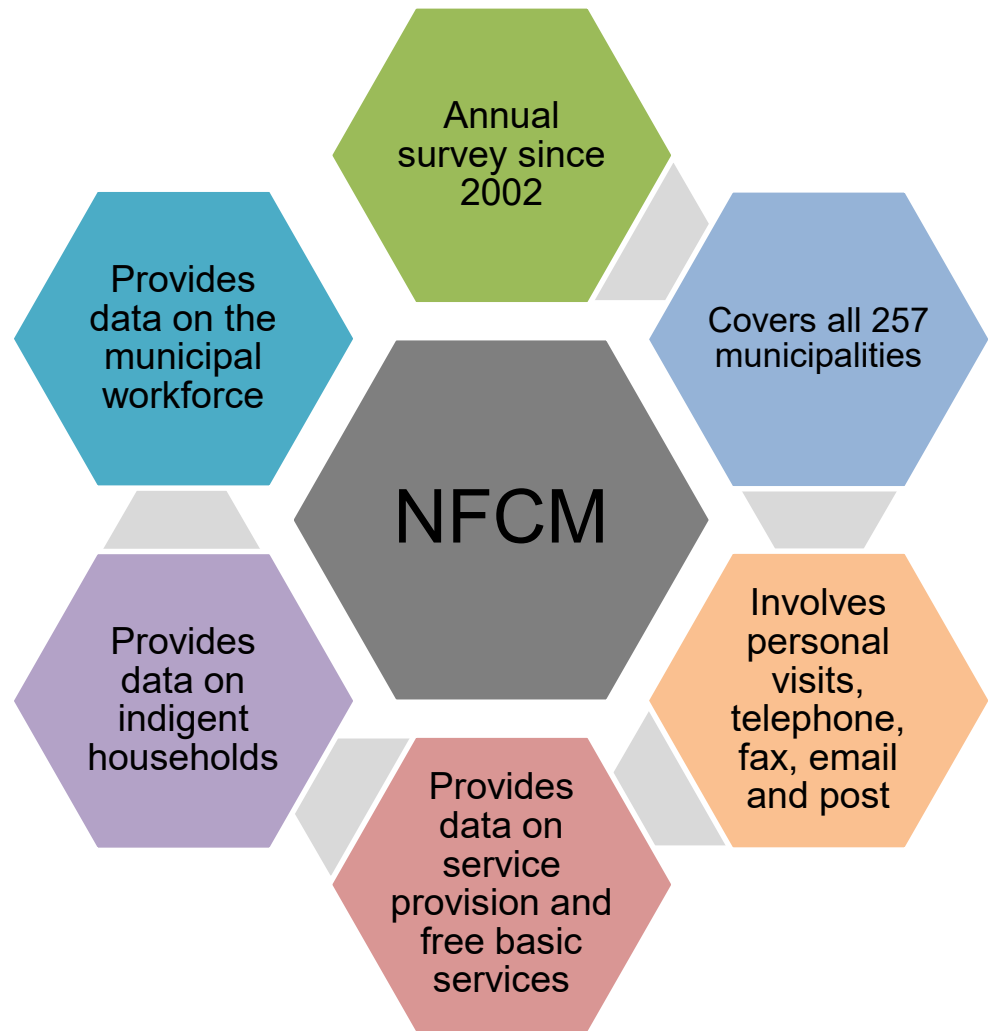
Annual survey since 2002

Covers all 257 municipalities

Involves personal visits, telephone, fax, email and post

Provides data on service provision and free basic services

Provides data on indigent households

Provides data on the municipal workforce

NFCM